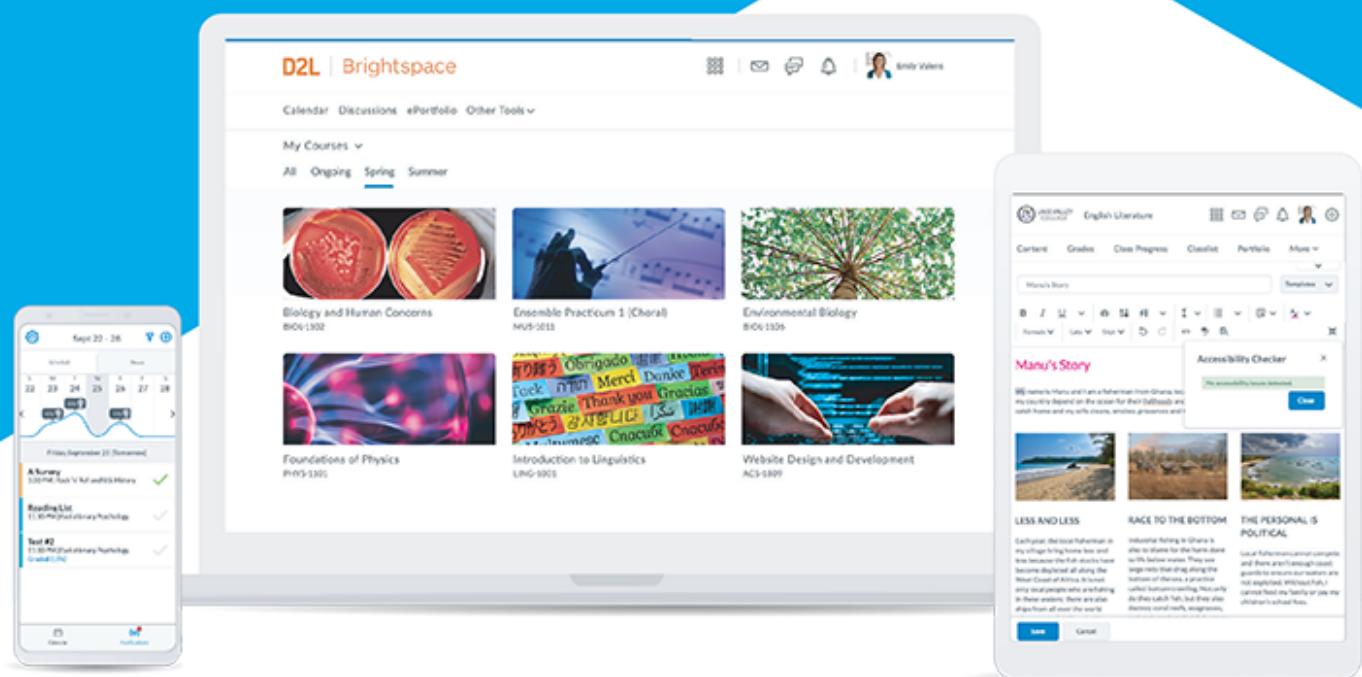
D2L | Brightspace

Emily Valera

Calendar Discussions ePortfolio Other Tools

My Courses

All Ongoing Spring Summer

Biology and Human Concerns
BIOL-1102

Ensemble Practicum 1 (Choral)
MUS-1011

Environmental Biology
BIOL-1106

Foundations of Physics
PHYS-1101

Introduction to Linguistics
LING-1001

Website Design and Development
ACS-1809

Obrigado Merci Danke Gracias Tack Grazie Thank you

English Literature

Content Grades Class Progress Classlist Portfolio More

Manu's Story

Templates

Manu's Story

Accessibility Checker

No accessibility issues detected.

Close

LESS AND LESS

RACE TO THE BOTTOM

THE PERSONAL IS POLITICAL

Save Cancel

Sept 20 - 26

22 23 24 25 26 27 28

Friday, September 25 [Tomorrow]

A Survey

Reading List

Test #2

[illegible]